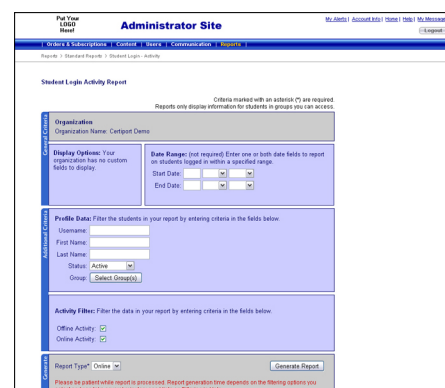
Put Your LOGO Here!

Administrator Site

My Alerts | Account Info | Home | Help | My Message

Logout

Orders & Subscriptions | Content | Users | Communication | Reports

Reports > Standard Reports > Student Login - Activity

Student Login Activity Report

Criteria marked with an asterisk (*) are required.
Reports only display information for students in groups you can access.

General Criteria

Organization
Organization Name: Certiport Demo

Display Options: Your organization has no custom fields to display.

Date Range: (not required) Enter one or both date fields to report on students logged in within a specified range.
Start Date:
End Date:

Additional Criteria

Profile Data: Filter the students in your report by entering criteria in the fields below.
Username:
First Name:
Last Name:
Status: Active
Group: Select Group(s)

Activity Filter: Filter the data in your report by entering criteria in the fields below.
Offline Activity: ☑
Online Activity: ☑

Generate

Report Type* Online

Generate Report

Please be patient while report is processed. Report generation time depends on the filtering options you